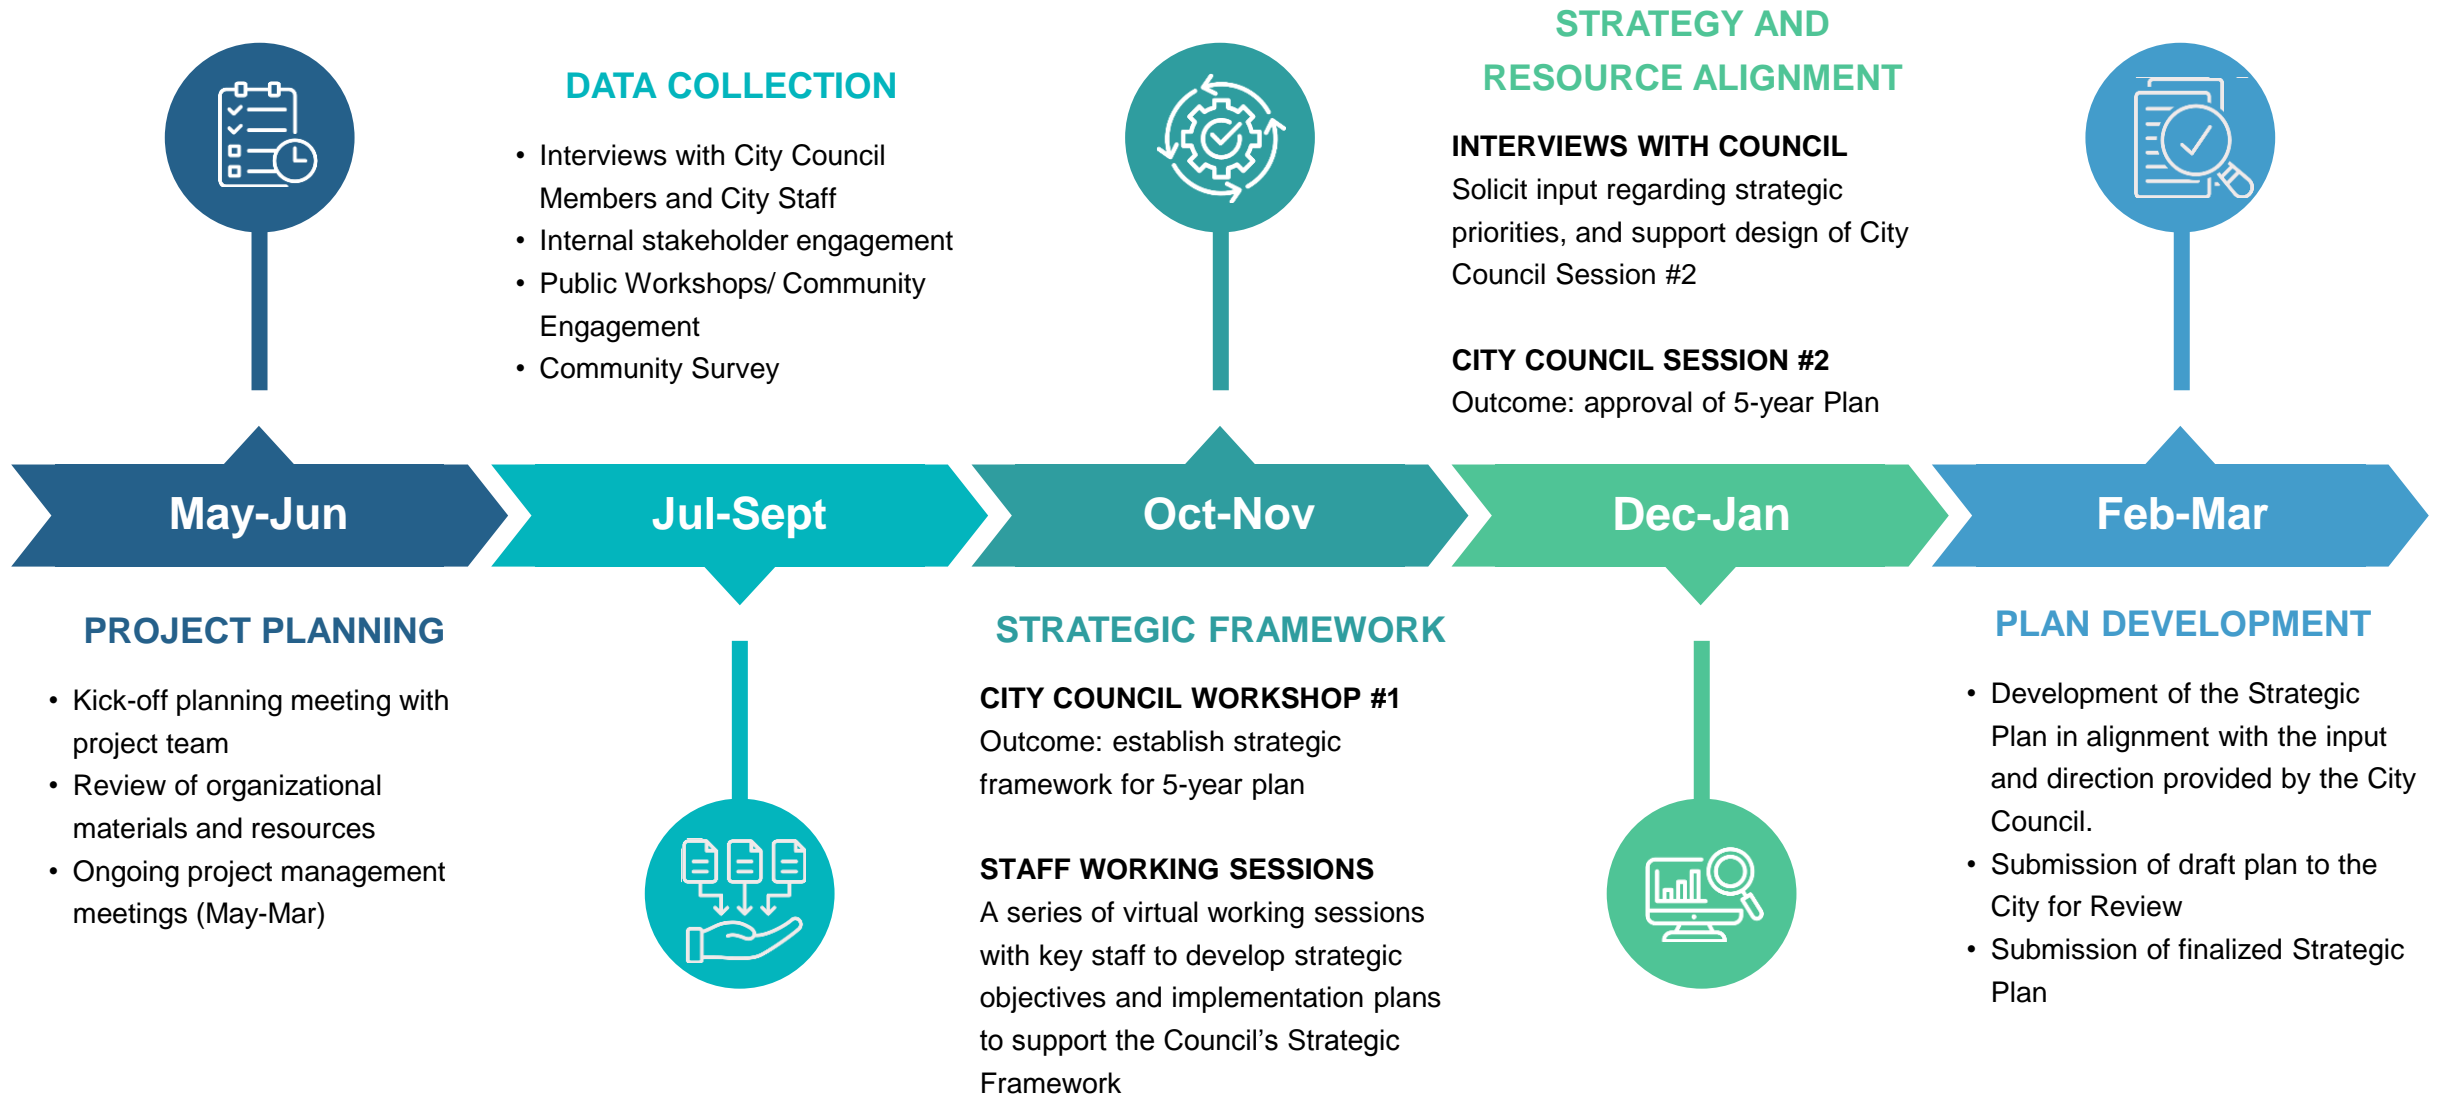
May-Jun

PROJECT PLANNING

- Kick-off planning meeting with project team
- Review of organizational materials and resources
- Ongoing project management meetings (May-Mar)

DATA COLLECTION

- Interviews with City Council Members and City Staff
- Internal stakeholder engagement
- Public Workshops/ Community Engagement
- Community Survey

Jul-Sept

Oct-Nov

STRATEGIC FRAMEWORK

CITY COUNCIL WORKSHOP #1
Outcome: establish strategic framework for 5-year plan

STAFF WORKING SESSIONS
A series of virtual working sessions with key staff to develop strategic objectives and implementation plans to support the Council's Strategic Framework

STRATEGY AND RESOURCE ALIGNMENT

INTERVIEWS WITH COUNCIL
Solicit input regarding strategic priorities, and support design of City Council Session #2

CITY COUNCIL SESSION #2
Outcome: approval of 5-year Plan

Dec-Jan

Feb-Mar

PLAN DEVELOPMENT

- Development of the Strategic Plan in alignment with the input and direction provided by the City Council.
- Submission of draft plan to the City for Review
- Submission of finalized Strategic Plan